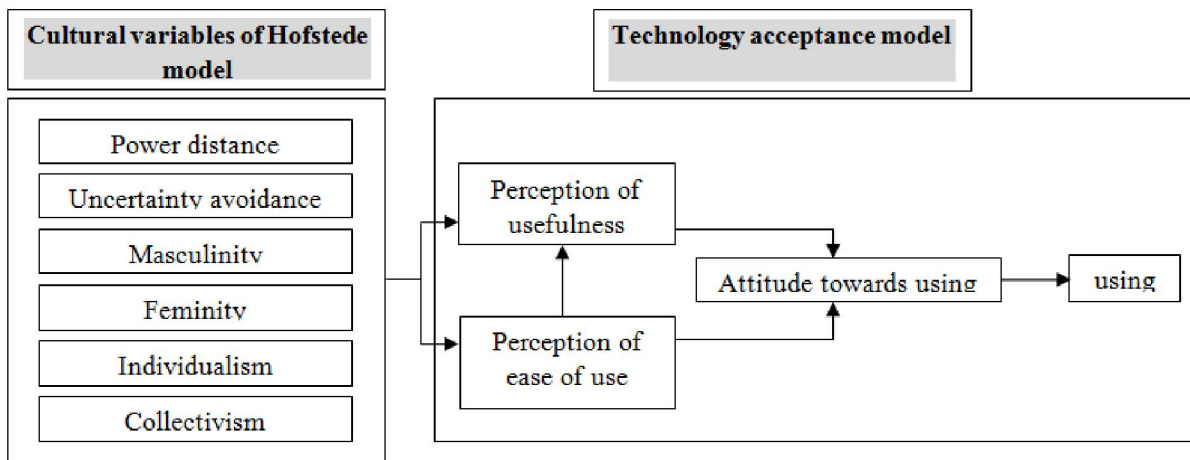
Cultural variables of Hofstede model

Technology acceptance model

Power distance

Uncertainty avoidance

Masculinity

Feminity

Individualism

Collectivism

Perception of usefulness

Perception of ease of use

Attitude towards using

using